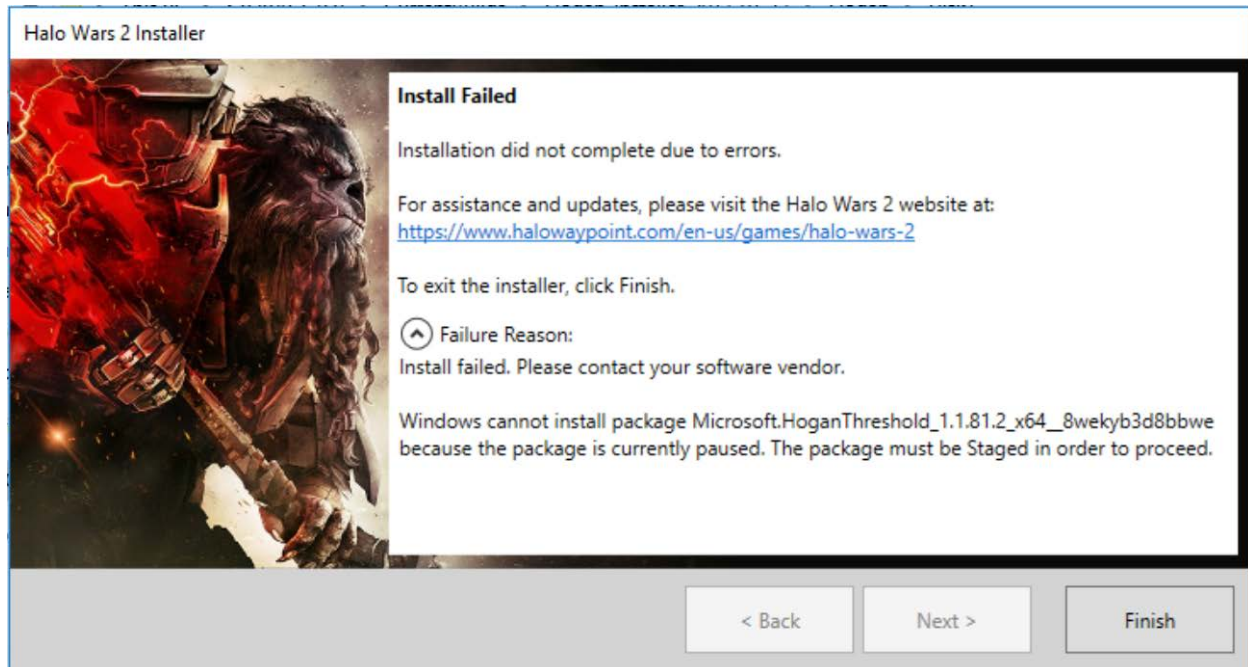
Halo Wars 2 Installer

Install Failed

Installation did not complete due to errors.

For assistance and updates, please visit the Halo Wars 2 website at: https://www.halowaypoint.com/en-us/games/halo-wars-2

To exit the installer, click Finish.

Failure Reason:
Install failed. Please contact your software vendor.

Windows cannot install package Microsoft.HoganThreshold_1.1.81.2_x64__8wekyb3d8bbwe because the package is currently paused. The package must be Staged in order to proceed.

< Back

Next >

Finish